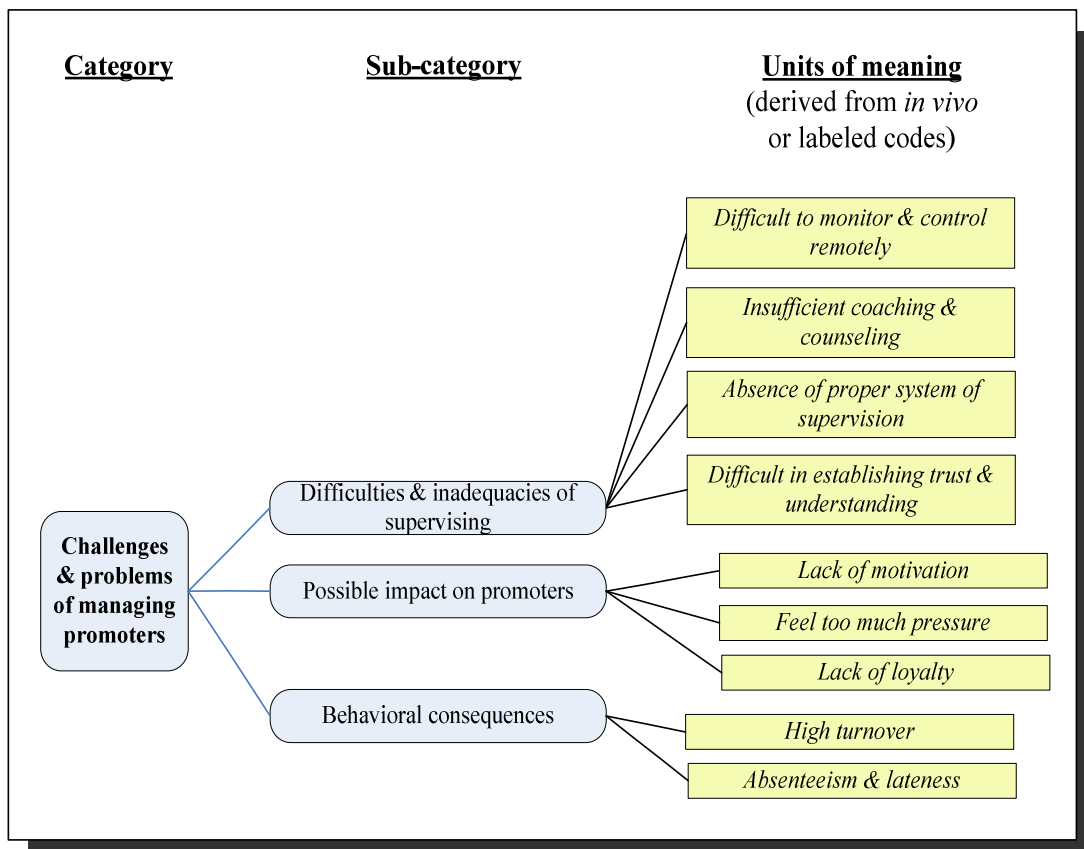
Category

Sub-category

Units of meaning
(derived from *in vivo* or labeled codes)

Difficult to monitor & control remotely

Insufficient coaching & counseling

Absence of proper system of supervision

Difficult in establishing trust & understanding

Difficulties & inadequacies of supervising

Challenges & problems of managing promoters

Possible impact on promoters

Lack of motivation

Feel too much pressure

Lack of loyalty

Behavioral consequences

High turnover

Absenteeism & lateness